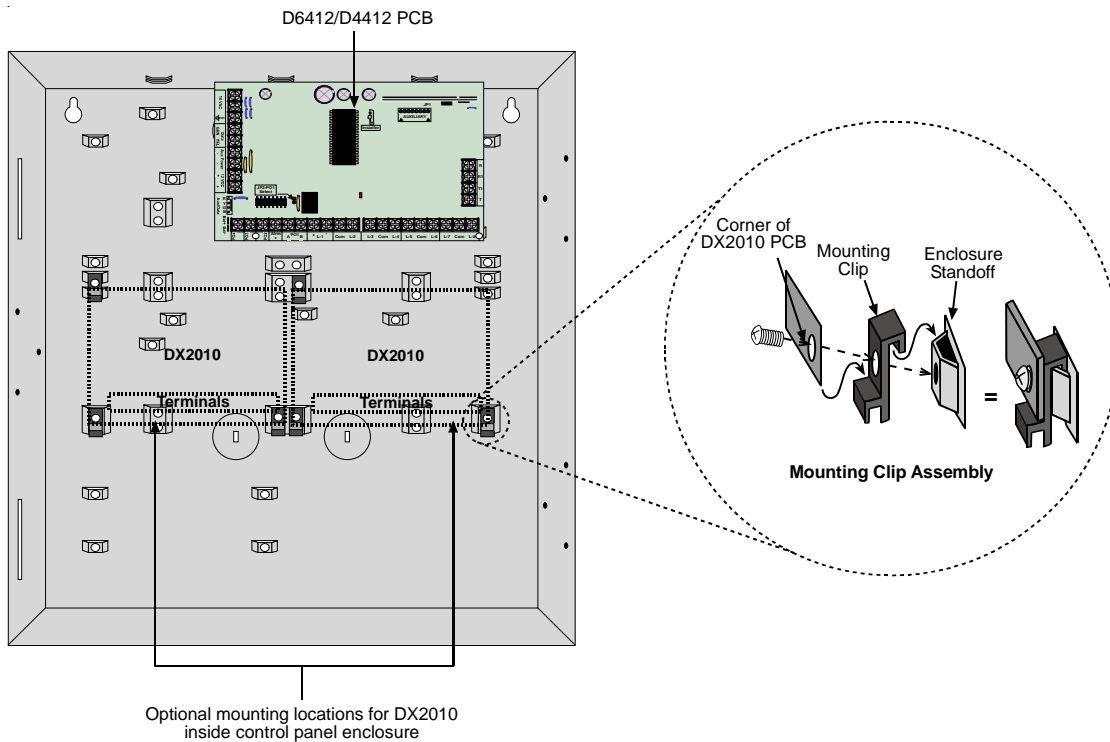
D6412/D4412 PCB

DX2010

DX2010

Terminals

Terminals

Corner of DX2010 PCB

Mounting Clip

Enclosure Standoff

=

Mounting Clip Assembly

Optional mounting locations for DX2010 inside control panel enclosure